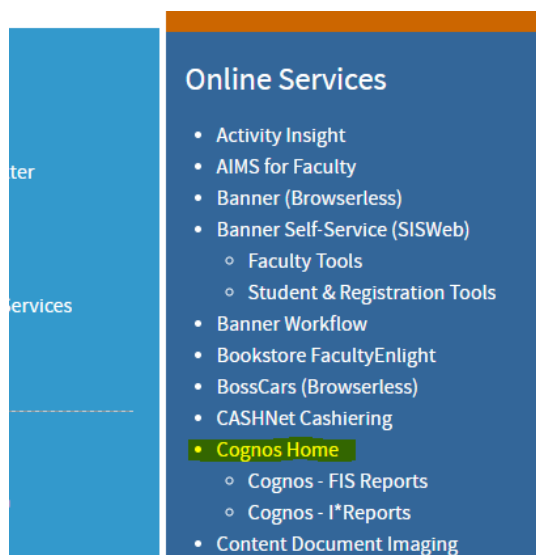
ter

Services

Online Services

- Activity Insight
- AIMS for Faculty
- Banner (Browserless)
- Banner Self-Service (SISWeb)
  - Faculty Tools
  - Student & Registration Tools
- Banner Workflow
- Bookstore FacultyEnlight
- BossCars (Browserless)
- CASHNet Cashiering
- Cognos Home
  - Cognos - FIS Reports
  - Cognos - I*Reports
- Content Document Imaging